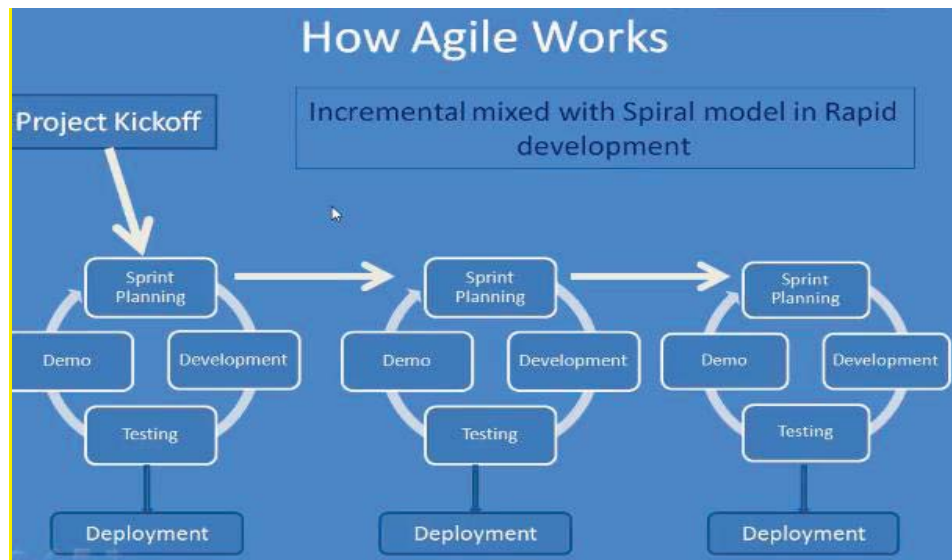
How Agile Works

Project Kickoff

Incremental mixed with Spiral model in Rapid development

Sprint Planning

Demo

Development

Testing

Deployment

Sprint Planning

Demo

Development

Testing

Deployment

Sprint Planning

Demo

Development

Testing

Deployment